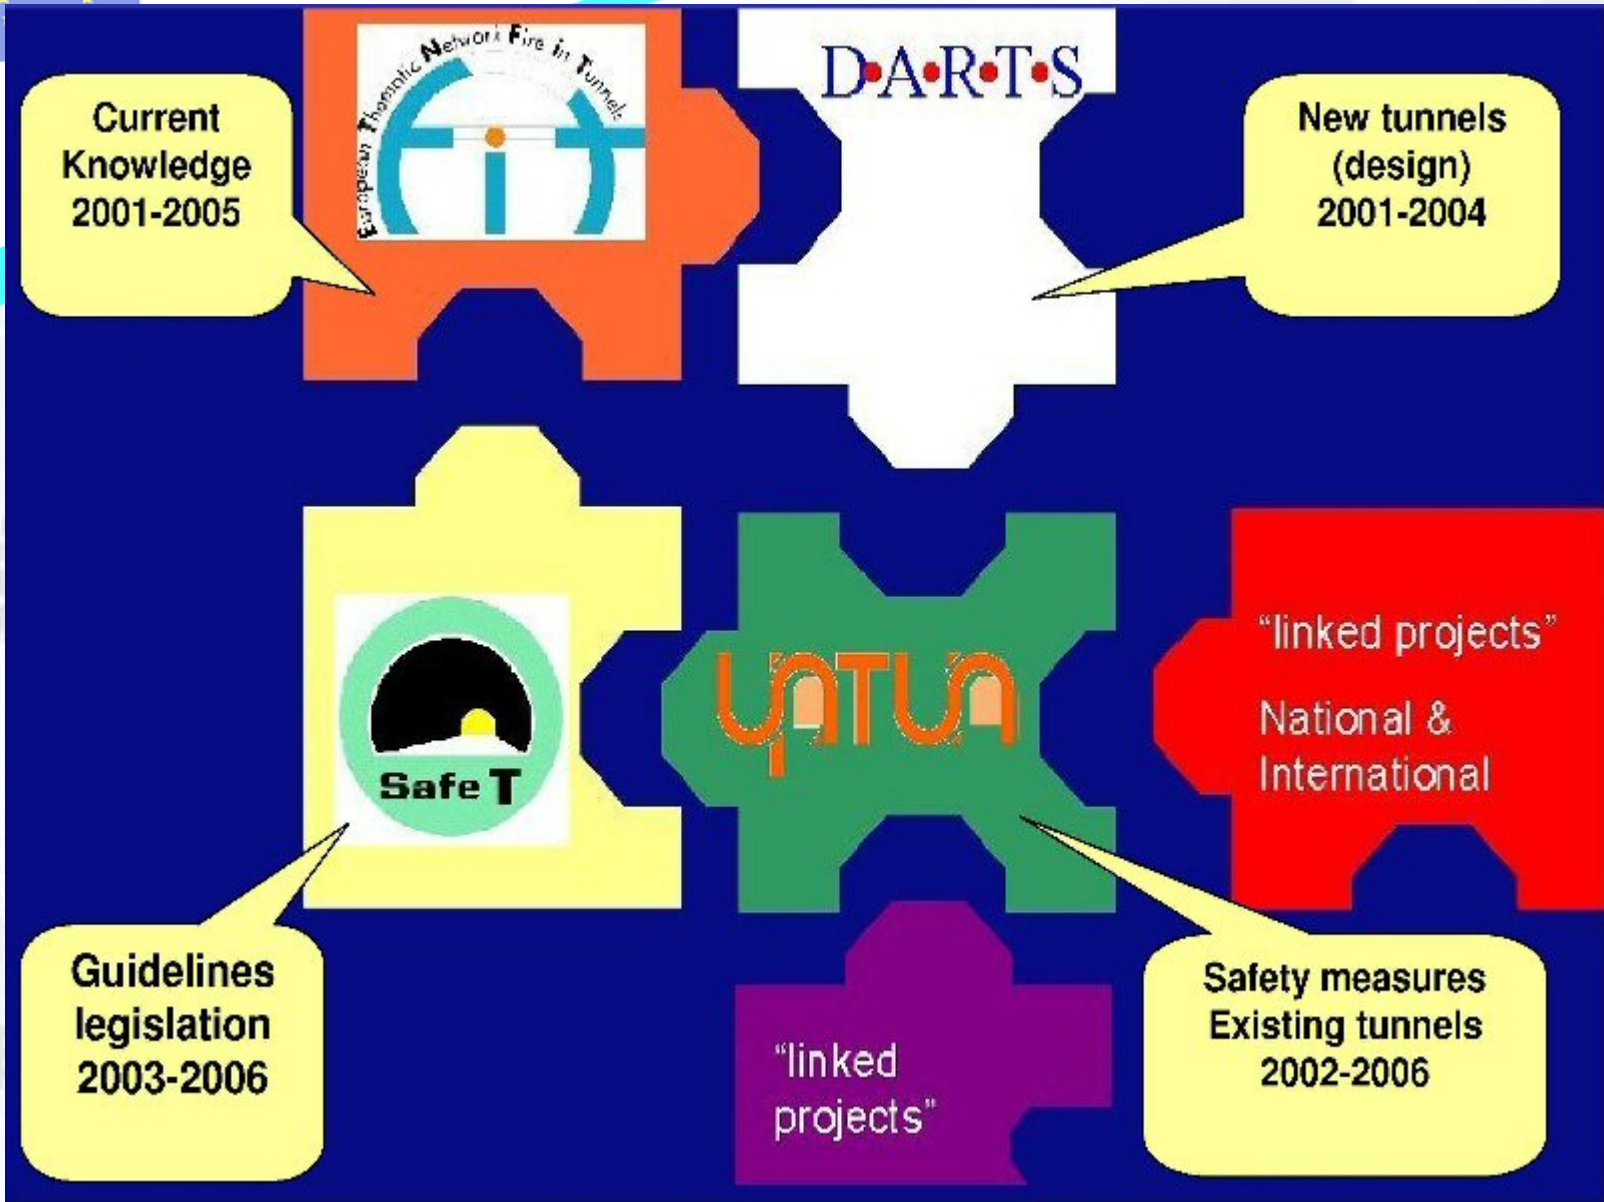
Current Knowledge 2001-2005

European Thematic Network Fire in Tunnels

FiT

D·A·R·T·S

New tunnels (design) 2001-2004

Safe T

UPTUN

"linked projects"

National & International

Guidelines legislation 2003-2006

"linked projects"

Safety measures Existing tunnels 2002-2006